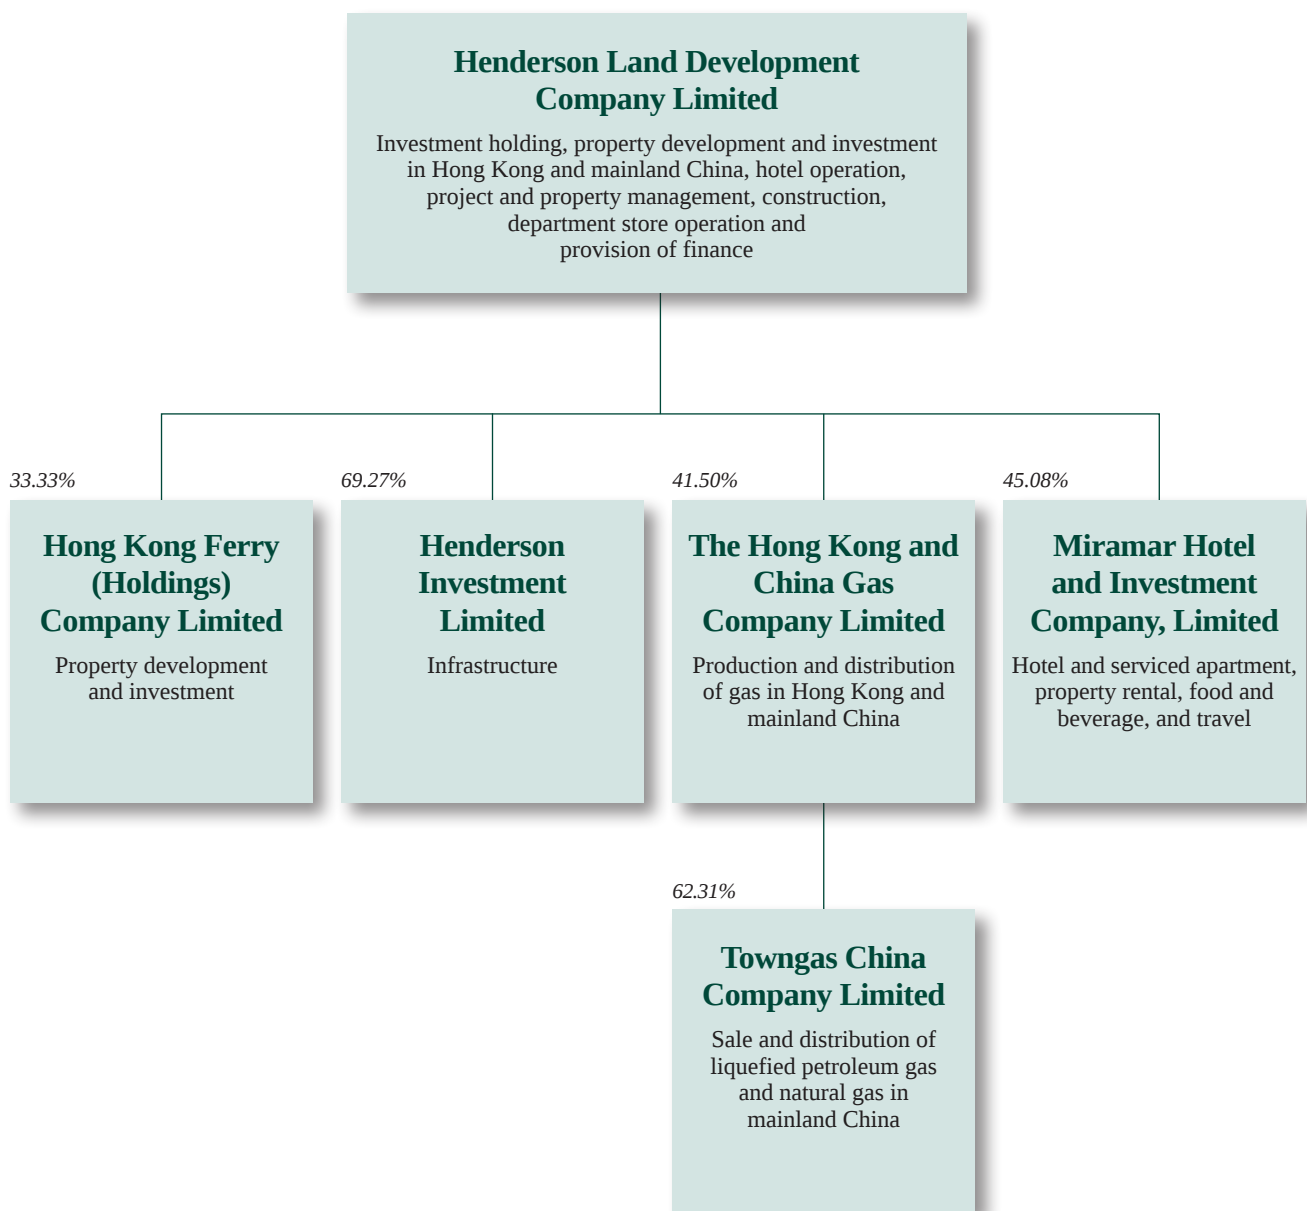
Henderson Land Development Company Limited

Investment holding, property development and investment in Hong Kong and mainland China, hotel operation, project and property management, construction, department store operation and provision of finance

33.33%

Hong Kong Ferry (Holdings) Company Limited

Property development and investment

69.27%

Henderson Investment Limited

Infrastructure

41.50%

The Hong Kong and China Gas Company Limited

Production and distribution of gas in Hong Kong and mainland China

45.08%

Miramar Hotel and Investment Company, Limited

Hotel and serviced apartment, property rental, food and beverage, and travel

62.31%

Towngas China Company Limited

Sale and distribution of liquefied petroleum gas and natural gas in mainland China